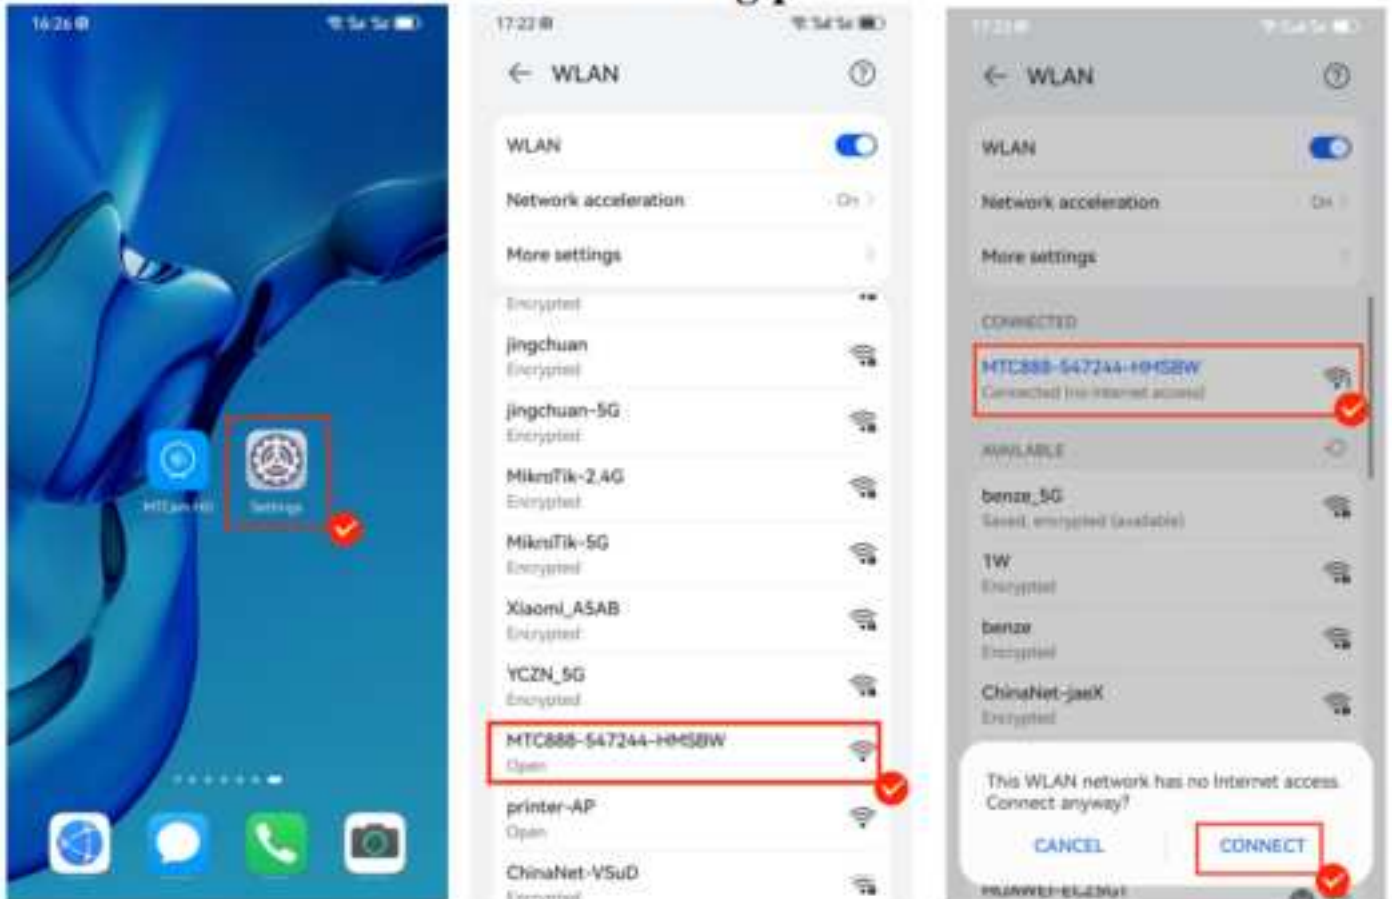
16:26

MTCam HD

Settings

17:22

WLAN

WLAN

Network acceleration On

More settings

Encrypted

jingchuan
Encrypted

jingchuan-5G
Encrypted

MikroTik-2.4G
Encrypted

MikroTik-5G
Encrypted

Xiaomi_A5AB
Encrypted

YCZN_5G
Encrypted

MTC888-547244-HM5BW
Open

printer-AP
Open

ChinaNet-VSuD
Encrypted

17:23

WLAN

WLAN

Network acceleration On

More settings

CONNECTED

MTC888-547244-HM5BW
Connected (no internet access)

AVAILABLE

benze_5G
Saved, encrypted (available)

1W
Encrypted

benze
Encrypted

ChinaNet-jaeX
Encrypted

This WLAN network has no Internet access. Connect anyway?

CANCEL

CONNECT

HUAWEI-EC2301